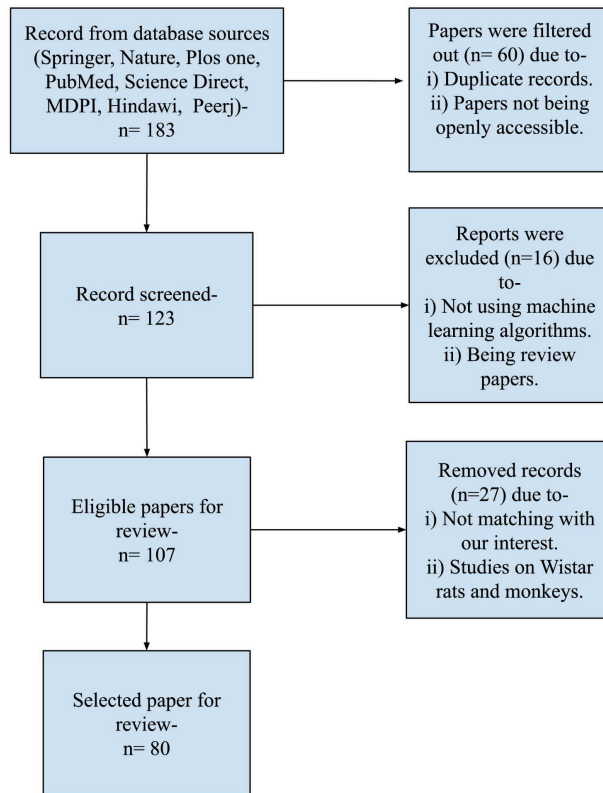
Record from database sources (Springer, Nature, Plos one, PubMed, Science Direct, MDPI, Hindawi, Peerj)- n= 183

Papers were filtered out (n= 60) due to-
i) Duplicate records.
ii) Papers not being openly accessible.

Record screened- n= 123

Reports were excluded (n=16) due to-
i) Not using machine learning algorithms.
ii) Being review papers.

Eligible papers for review- n= 107

Removed records (n=27) due to-
i) Not matching with our interest.
ii) Studies on Wistar rats and monkeys.

Selected paper for review- n= 80